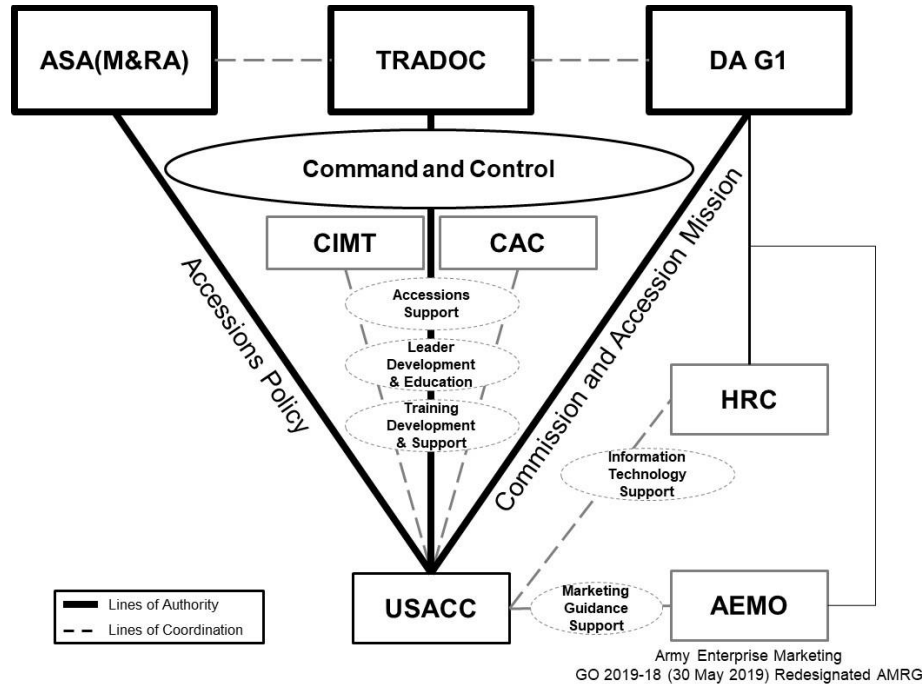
ASA(M&RA)

TRADOC

DA G1

Command and Control

CIMT

CAC

Accessions Policy

Commission and Accession Mission

Accessions Support

Leader Development & Education

Training Development & Support

HRC

Information Technology Support

USACC

Marketing Guidance Support

AEMO

Lines of Authority

Lines of Coordination

Army Enterprise Marketing
GO 2019-18 (30 May 2019) Redesignated AMRG